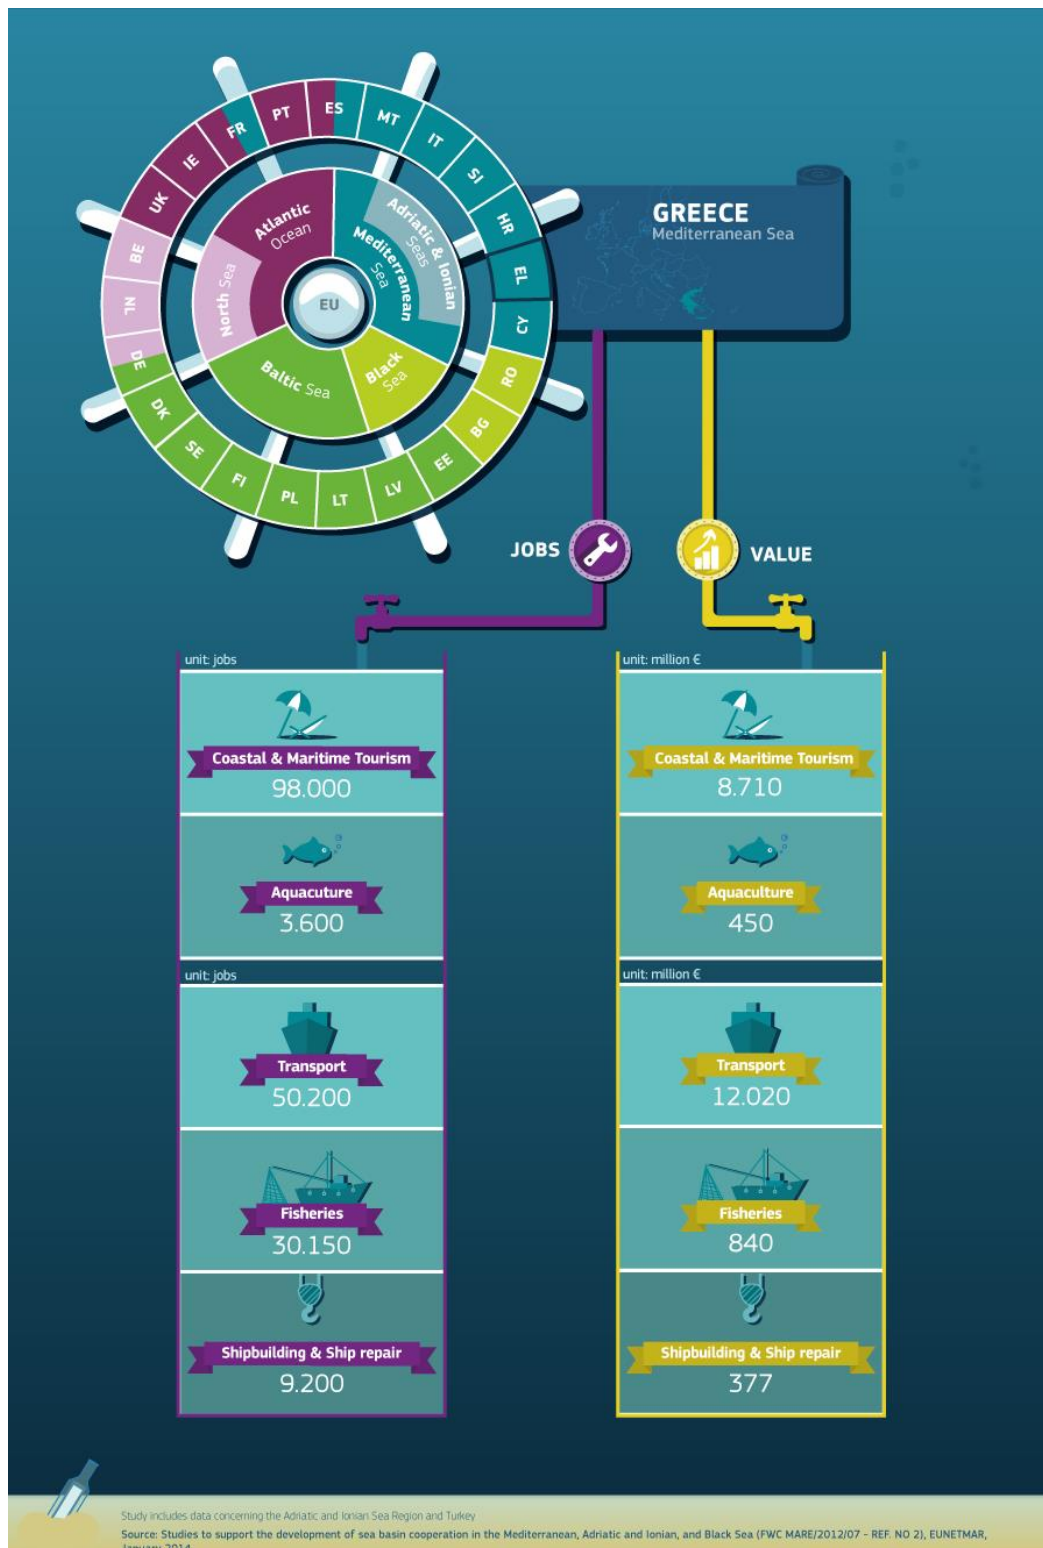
PT ES MT IT SI HR EL CY RO BG EE LV LT PL FI SE DK DE NL BE UK IE FR

Atlantic Ocean

Adriatic & Ionian Seas

Mediterranean Sea

North Sea

EU

Baltic Sea

Black Sea

GREECE
Mediterranean Sea

JOBS

VALUE

unit: jobs

Coastal & Maritime Tourism
98.000

Aquacuture
3.600

unit: jobs

Transport
50.200

Fisheries
30.150

Shipbuilding & Ship repair
9.200

unit: million €

Coastal & Maritime Tourism
8.710

Aquaculture
450

unit: million €

Transport
12.020

Fisheries
840

Shipbuilding & Ship repair
377

Study includes data concerning the Adriatic and Ionian Sea Region and Turkey

Source: Studies to support the development of sea basin cooperation in the Mediterranean, Adriatic and Ionian, and Black Sea (FWC MARE/2012/07 - REF. NO 2), EUNETMAR, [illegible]